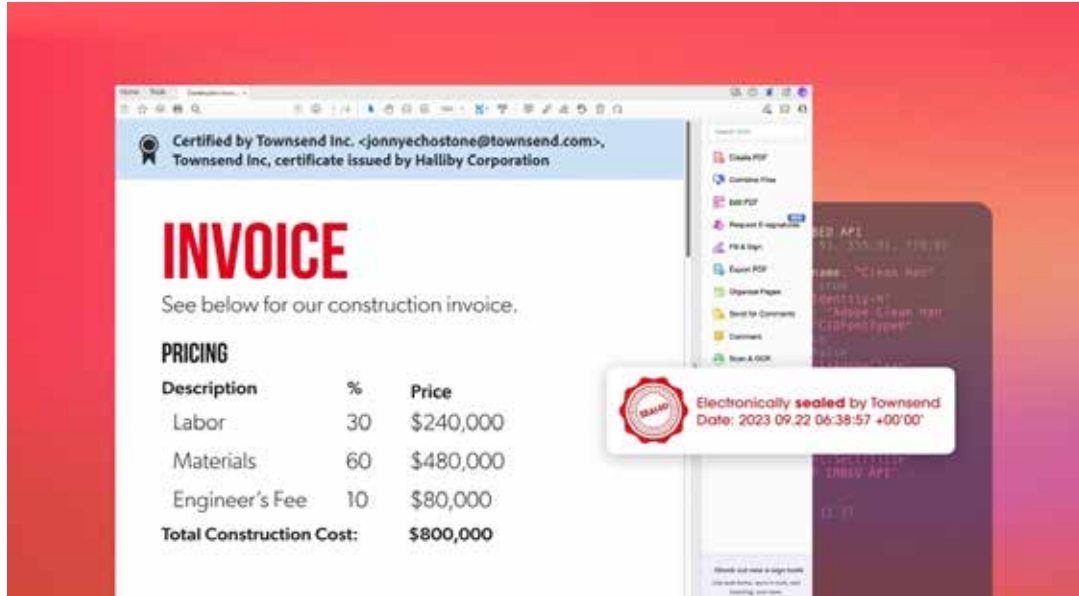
Home Tools

Certified by Townsend Inc. <jonnyechostone@townsend.com>, Townsend Inc, certificate issued by Halliby Corporation

INVOICE

See below for our construction invoice.

PRICING

| Description | % | Price |
|---|---|---|
| Labor | 30 | $240,000 |
| Materials | 60 | $480,000 |
| Engineer's Fee | 10 | $80,000 |
| Total Construction Cost: | | $800,000 |

Search tools

Create PDF

Combine Files

Edit PDF

Request E-signatures

Fill & Sign

Export PDF

Organize Pages

Send for Comments

Comment

Scan & OCR

SEALED

Electronically sealed by Townsend
Date: 2023 09.22 06:38:57 +00'00'

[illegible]